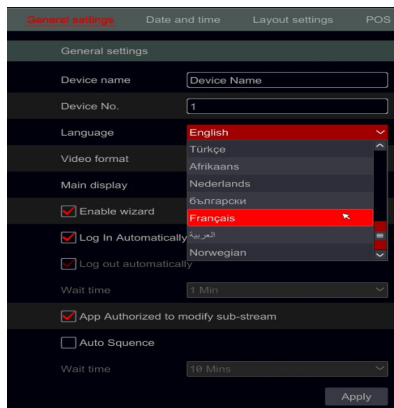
General settings Date and time Layout settings POS

General settings

Device name Device Name

Device No. 1

Language English

Video format

Main display

Enable wizard

Log In Automatically

Log out automatically

Wait time 1 Min

App Authorized to modify sub-stream

Auto Squence

Wait time 10 Mins

Türkçe
Afrikaans
Nederlands
български
Français
العربية
Norwegian

Apply